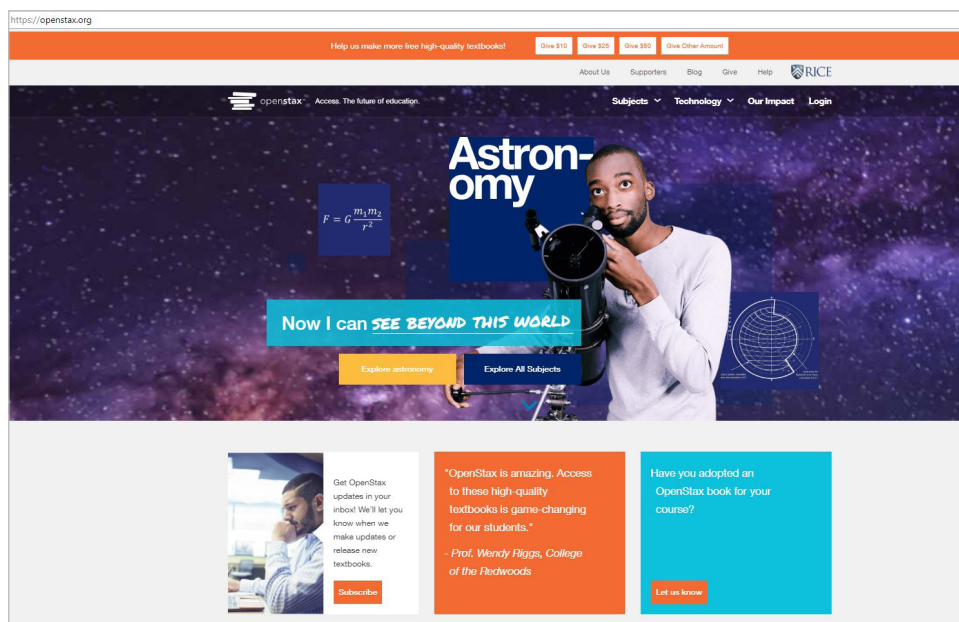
https://openstax.org

Help us make more free high-quality textbooks! Give $10 Give $25 Give $50 Give Other Amount

About Us Supporters Blog Give Help RICE

openstax Access. The future of education.

Subjects Technology Our Impact Login

Astronomy

$F = G\frac{m_1 m_2}{r^2}$

Now I can SEE BEYOND THIS WORLD

Explore astronomy

Explore All Subjects

Get OpenStax updates in your inbox! We'll let you know when we make updates or release new textbooks.

Subscribe

"OpenStax is amazing. Access to these high-quality textbooks is game-changing for our students."

- Prof. Wendy Riggs, College of the Redwoods

Have you adopted an OpenStax book for your course?

Let us know